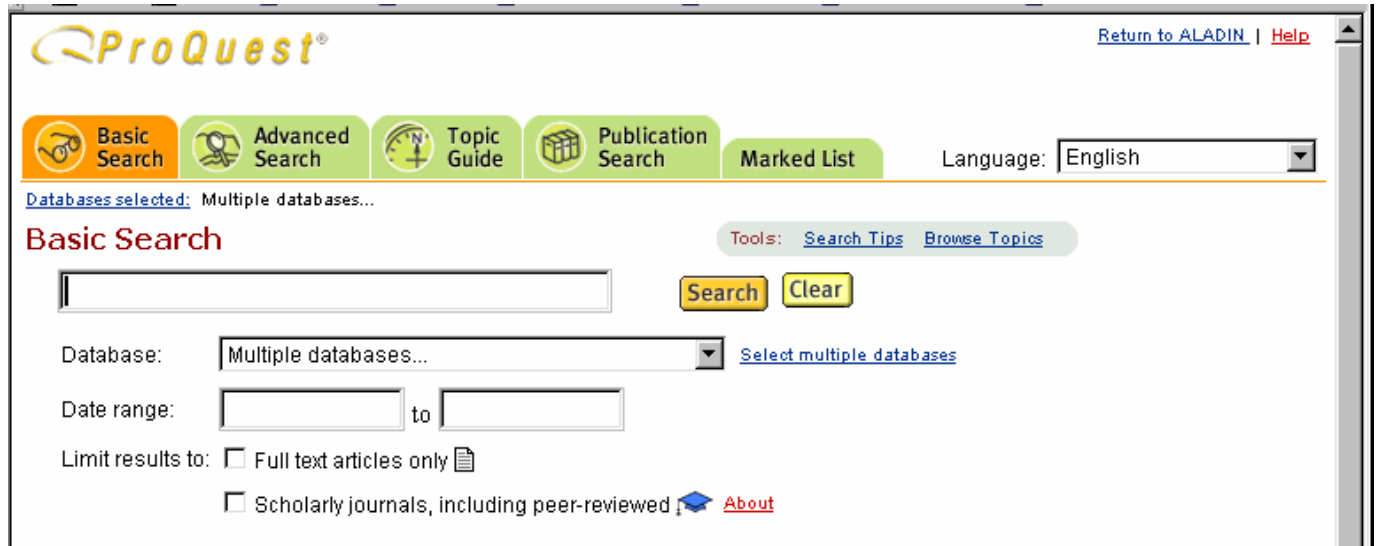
ProQuest®

Return to ALADIN | Help

Basic Search
Advanced Search
Topic Guide
Publication Search
Marked List

Language: English

Databases selected: Multiple databases...

Basic Search

Tools: Search Tips Browse Topics

Search Clear

Database: Multiple databases... Select multiple databases

Date range: to

Limit results to: Full text articles only

Scholarly journals, including peer-reviewed About